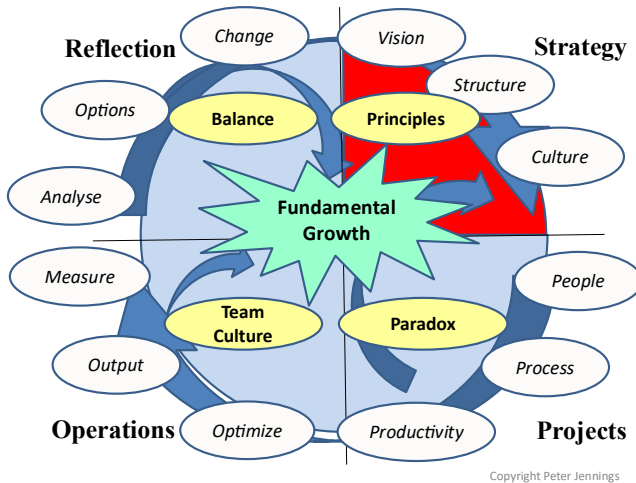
Reflection

Change

Vision

Strategy

Structure

Options

Balance

Principles

Culture

Analyse

Fundamental Growth

Measure

People

Team Culture

Paradox

Output

Process

Operations

Optimize

Productivity

Projects

Copyright Peter Jennings